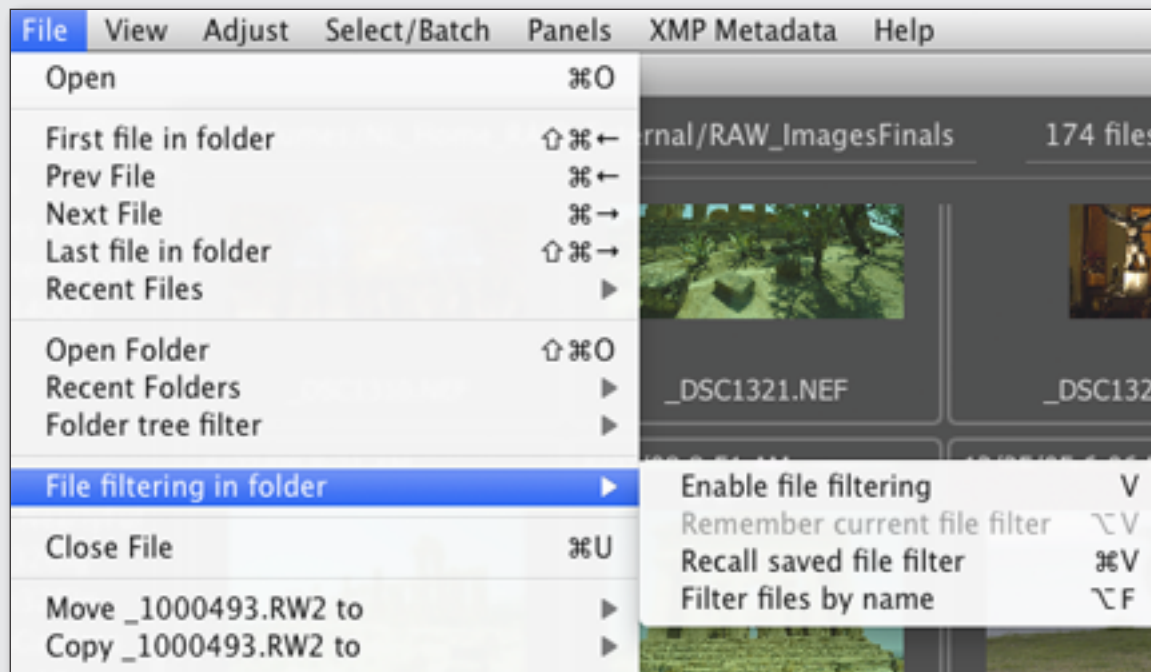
File View Adjust Select/Batch Panels XMP Metadata Help

Open ⌘O

First file in folder ⇧⌘←
Prev File ⌘←
Next File ⌘→
Last file in folder ⇧⌘→
Recent Files ▶

Open Folder ⇧⌘O
Recent Folders ▶
Folder tree filter ▶

File filtering in folder ▶

Close File ⌘U

Move _1000493.RW2 to ▶
Copy _1000493.RW2 to ▶

rnal/RAW_ImagesFinals
174 files

_DSC1321.NEF
_DSC132

Enable file filtering V
Remember current file filter ⌥V
Recall saved file filter ⌘V
Filter files by name ⌥F